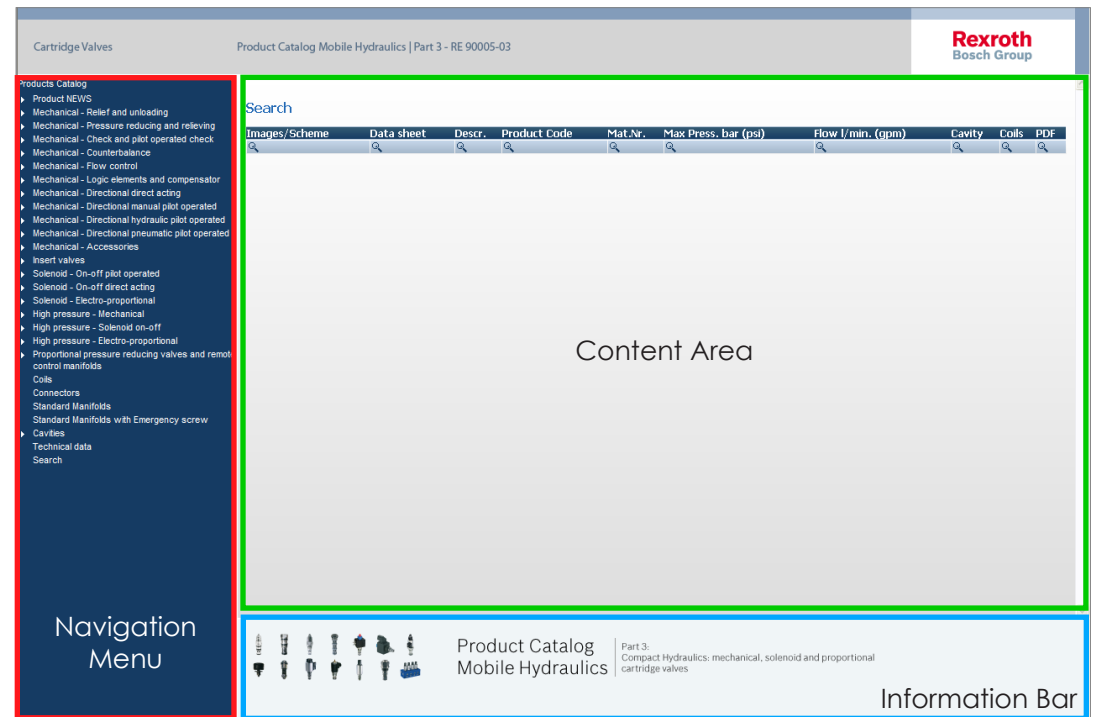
Cartridge Valves

Product Catalog Mobile Hydraulics | Part 3 - RE 90005-03

Rexroth
Bosch Group

Products Catalog
Product NEWS
Mechanical - Relief and unloading
Mechanical - Pressure reducing and relieving
Mechanical - Check and pilot operated check
Mechanical - Counterbalance
Mechanical - Flow control
Mechanical - Logic elements and compensator
Mechanical - Directional direct acting
Mechanical - Directional manual pilot operated
Mechanical - Directional hydraulic pilot operated
Mechanical - Directional pneumatic pilot operated
Mechanical - Accessories
Insert valves
Solenoid - On-off pilot operated
Solenoid - On-off direct acting
Solenoid - Electro-proportional
High pressure - Mechanical
High pressure - Solenoid on-off
High pressure - Electro-proportional
Proportional pressure reducing valves and remote control manifolds
Coils
Connectors
Standard Manifolds
Standard Manifolds with Emergency screw
Cavities
Technical data
Search

Navigation Menu

Search

| Images/Scheme | Data sheet | Descr. | Product Code | Mat.Nr. | Max Press. bar (psi) | Flow l/min. (gpm) | Cavity | Coils | PDF |
|---|---|---|---|---|---|---|---|---|---|

Content Area

Product Catalog
Mobile Hydraulics

Part 3:
Compact Hydraulics: mechanical, solenoid and proportional cartridge valves

Information Bar